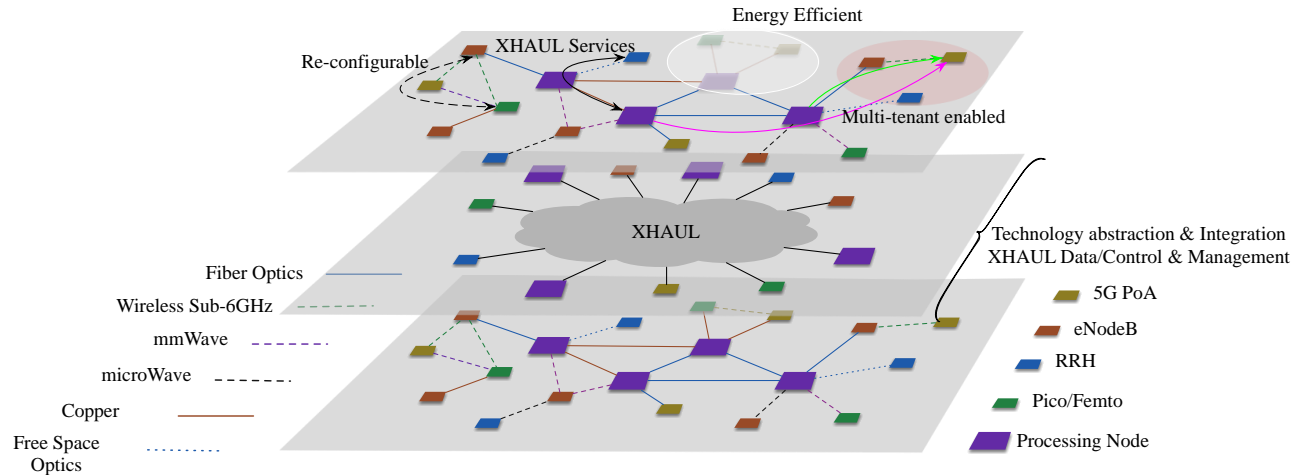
Energy Efficient

XHAUL Services

Re-configurable

Multi-tenant enabled

XHAUL

Technology abstraction & Integration
XHAUL Data/Control & Management

Fiber Optics

Wireless Sub-6GHz

mmWave

microWave

Copper

Free Space Optics

5G PoA

eNodeB

RRH

Pico/Femto

Processing Node